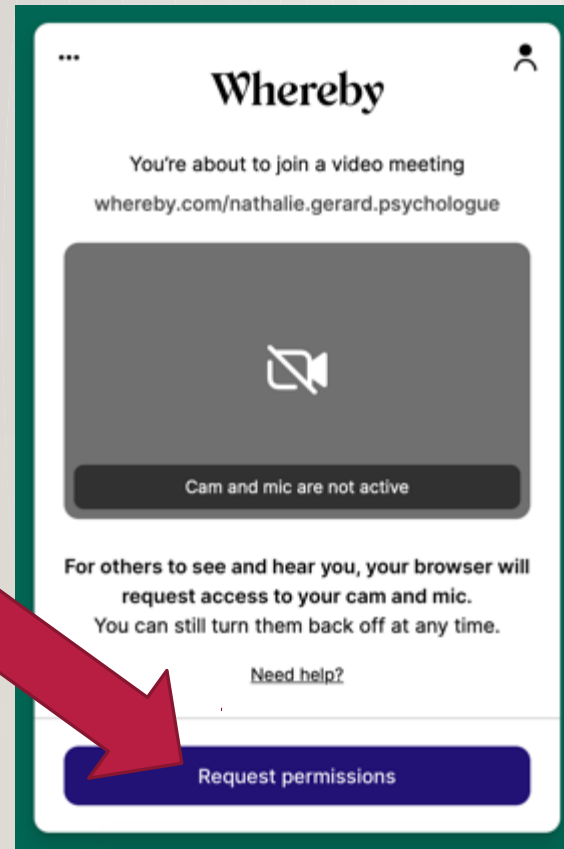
...

Whereby

You're about to join a video meeting

whereby.com/nathalie.gerard.psychologue

Cam and mic are not active

For others to see and hear you, your browser will request access to your cam and mic.
You can still turn them back off at any time.

Need help?

Request permissions